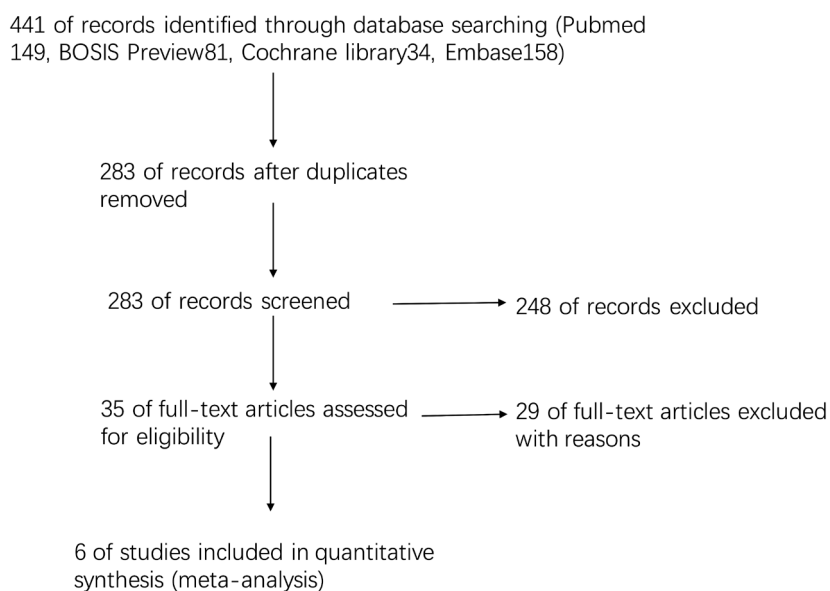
441 of records identified through database searching (Pubmed 149, BOSIS Preview81, Cochrane library34, Embase158)

283 of records after duplicates removed

283 of records screened

248 of records excluded

35 of full-text articles assessed for eligibility

29 of full-text articles excluded with reasons

6 of studies included in quantitative synthesis (meta-analysis)